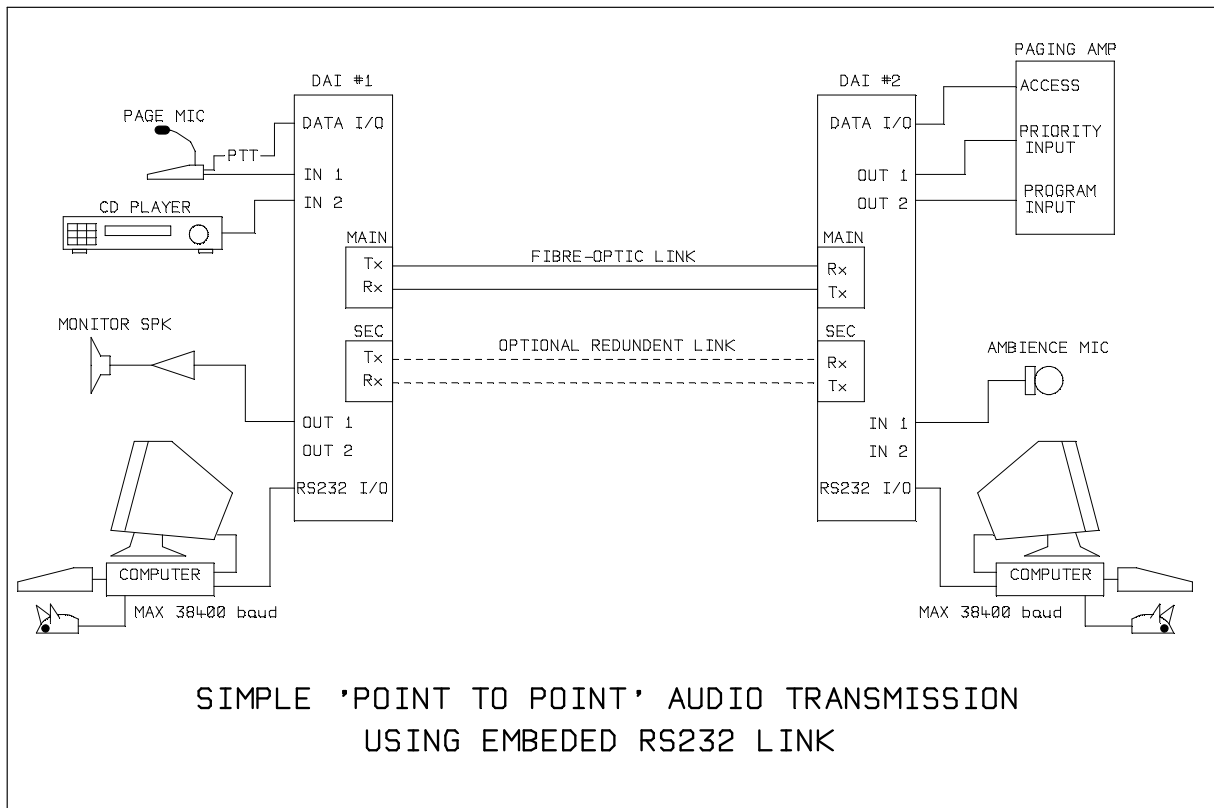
PAGING AMP
ACCESS
PRIORITY INPUT
PROGRAM INPUT

DAI #1
PAGE MIC
DATA I/O
PTT
IN 1
CD PLAYER
IN 2
MAIN
Tx
Rx
MONITOR SPK
SEC
Tx
Rx
OUT 1
OUT 2
RS232 I/O
COMPUTER
MAX 38400 baud

FIBRE-OPTIC LINK
OPTIONAL REDUNDENT LINK

DAI #2
DATA I/O
OUT 1
OUT 2
MAIN
Rx
Tx
SEC
Rx
Tx
AMBIENCE MIC
IN 1
IN 2
RS232 I/O
COMPUTER
MAX 38400 baud

SIMPLE 'POINT TO POINT' AUDIO TRANSMISSION
USING EMBEDED RS232 LINK